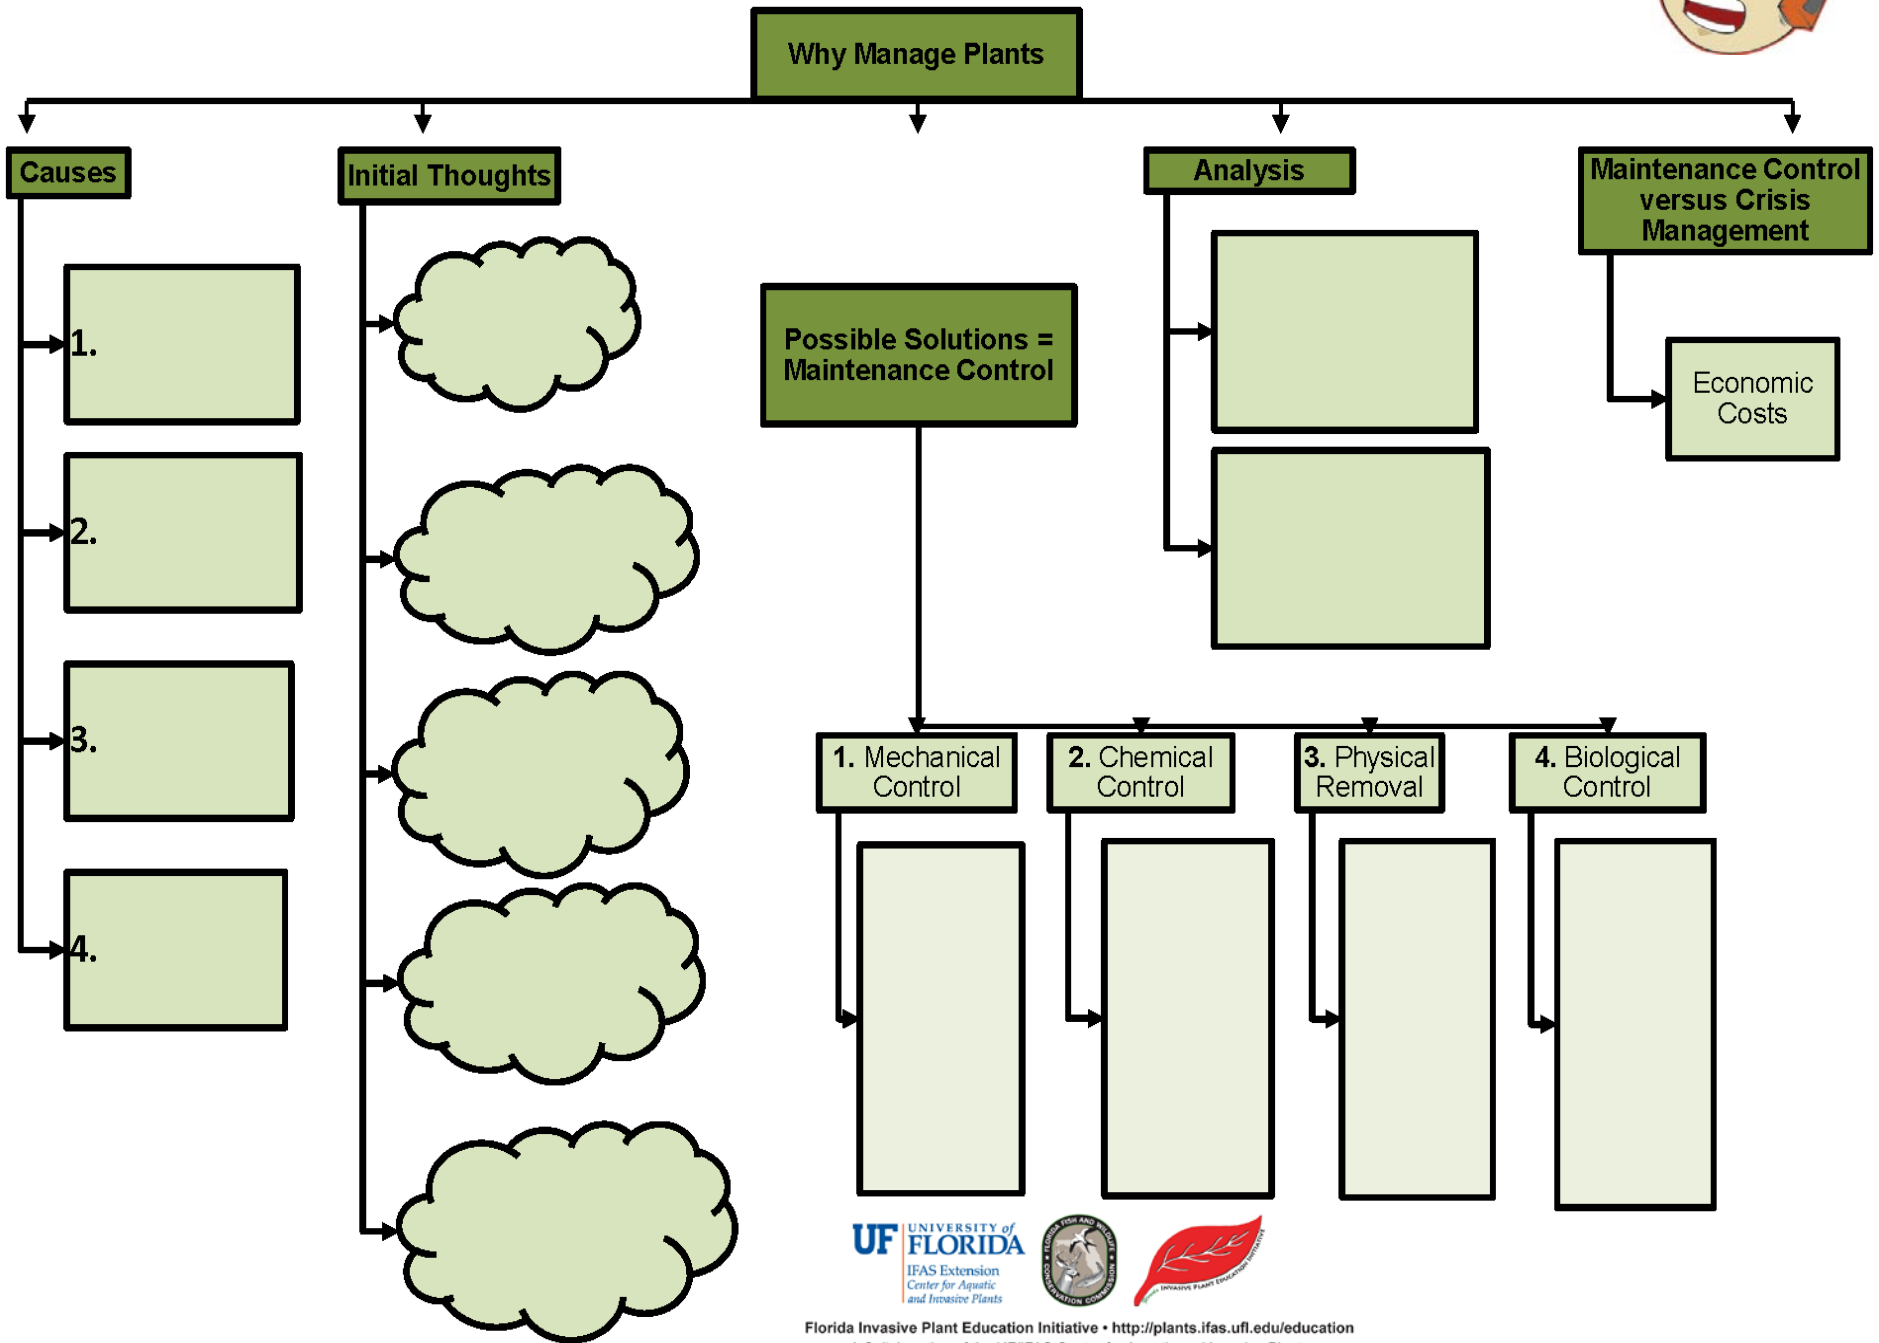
Why Manage Plants

Causes

1.

2.

3.

4.

Initial Thoughts

Possible Solutions = Maintenance Control

1. Mechanical Control

2. Chemical Control

3. Physical Removal

4. Biological Control

Analysis

Maintenance Control versus Crisis Management

Economic Costs

UF UNIVERSITY of FLORIDA IFAS Extension Center for Aquatic and Invasive Plants

FLORIDA FISH AND WILDLIFE CONSERVATION COMMISSION

INVASIVE PLANT EDUCATION INITIATIVE

Florida Invasive Plant Education Initiative • http://plants.ifas.ufl.edu/education